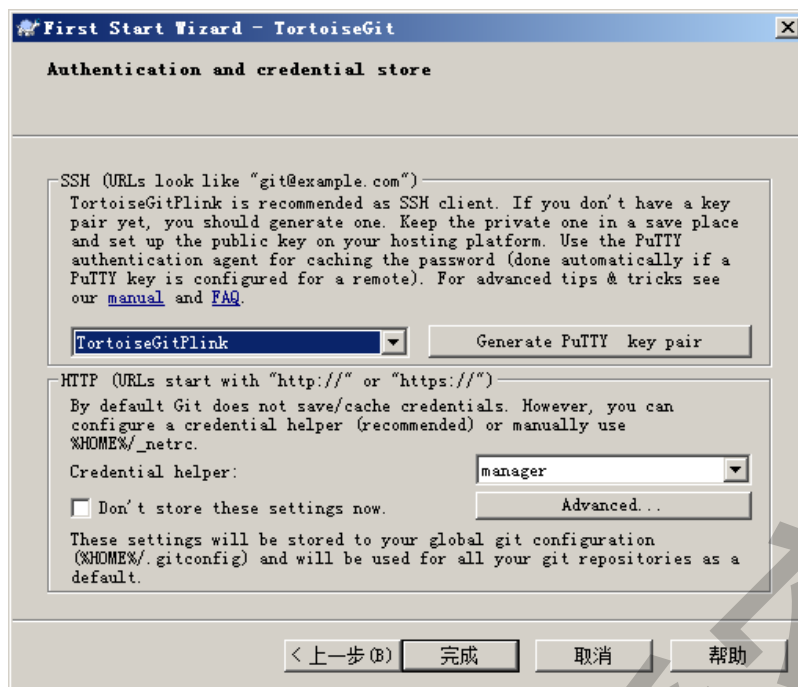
First Start Wizard - TortoiseGit

Authentication and credential store

SSH (URLs look like "git@example.com")

TortoiseGitPlink is recommended as SSH client. If you don't have a key pair yet, you should generate one. Keep the private one in a save place and set up the public key on your hosting platform. Use the PuTTY authentication agent for caching the password (done automatically if a PuTTY key is configured for a remote). For advanced tips & tricks see our manual and FAQ.

TortoiseGitPlink

Generate PuTTY key pair

HTTP (URLs start with "http://" or "https://")

By default Git does not save/cache credentials. However, you can configure a credential helper (recommended) or manually use %HOME%/_netrc.

Credential helper:

manager

Don't store these settings now.

Advanced...

These settings will be stored to your global git configuration (%HOME%/.gitconfig) and will be used for all your git repositories as a default.

< 上一步(B)

完成

取消

帮助